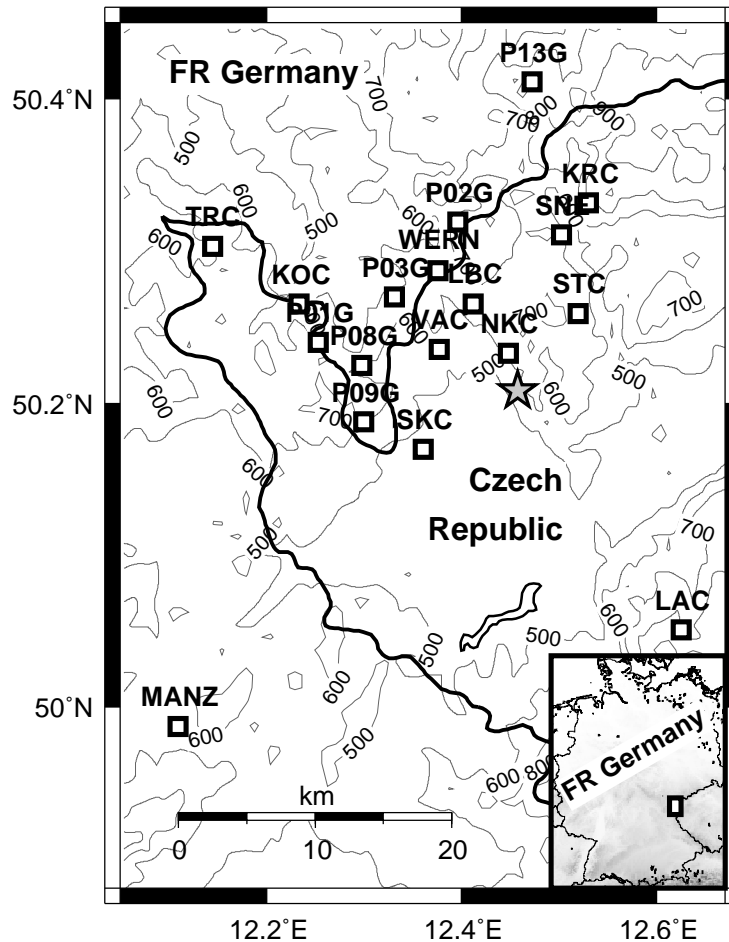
FR Germany
P13G
700
800
700
900
50.4°N
500
KRC
600
P02G
SNE
TRC
500
600
WERN
600
P03G
LBC
KOC
STC
P01G
700
VAC
NKC
700
P08G
500
500
600
P09G
700
50.2°N
SKC
600
600
Czech
Republic
500
700
LAC
500
600
500
600
MANZ
600
500
50°N
FR Germany
600
800
km
0
10
20
12.2°E
12.4°E
12.6°E